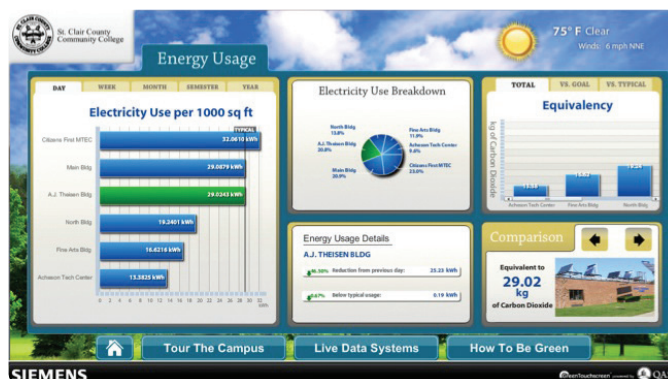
St. Clair County Community College

Energy Usage

75° F Clear
Winds: 6 mph NNE

DAY | WEEK | MONTH | SEMESTER | YEAR

Electricity Use per 1000 sq ft

TYPICAL

Citizens First MTEC 32.0610 kWh
Main Bldg 29.0879 kWh
A.J. Theisen Bldg 29.0343 kWh
North Bldg 19.2401 kWh
Fine Arts Bldg 16.6214 kWh
Acheson Tech Center 13.5825 kWh

0 2 4 6 8 10 12 14 16 18 20 22 24 26 28 30 32
kWh

Electricity Use Breakdown

North Bldg 13.8%
A.J. Theisen Bldg 20.8%
Main Bldg 20.9%
Fine Arts Bldg 11.9%
Acheson Tech Center 9.8%
Citizens First MTEC 23.0%

TOTAL | VS. GOAL | VS. TYPICAL

Equivalency

kg of Carbon Dioxide

Acheson Tech Center | Fine Arts Bldg | North Bldg

Energy Usage Details

A.J. THEISEN BLDG

Reduction from previous day: 23.23 kWh
0.67% Below typical usage: 0.19 kWh

Comparison

Equivalent to
29.02
kg
of Carbon Dioxide

Tour The Campus
Live Data Systems
How To Be Green

SIEMENS